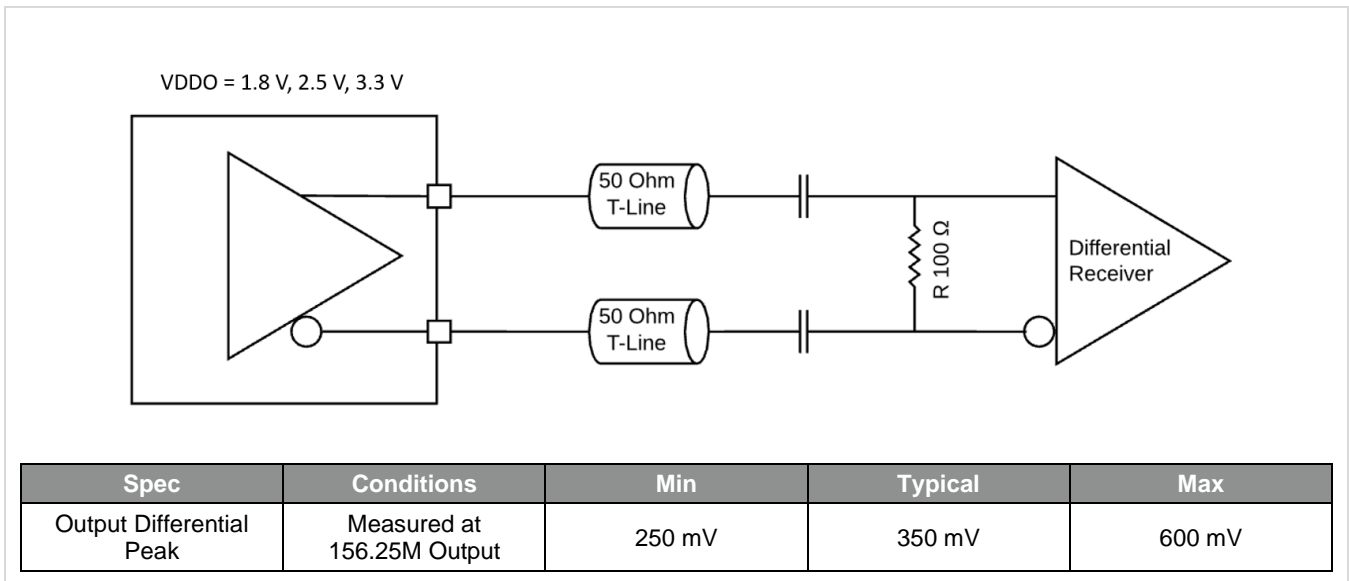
VDDO = 1.8 V, 2.5 V, 3.3 V

50 Ohm T-Line

50 Ohm T-Line

R 100 Ω

Differential Receiver

| Spec | Conditions | Min | Typical | Max |
|---|---|---|---|---|
| Output Differential Peak | Measured at 156.25M Output | 250 mV | 350 mV | 600 mV |